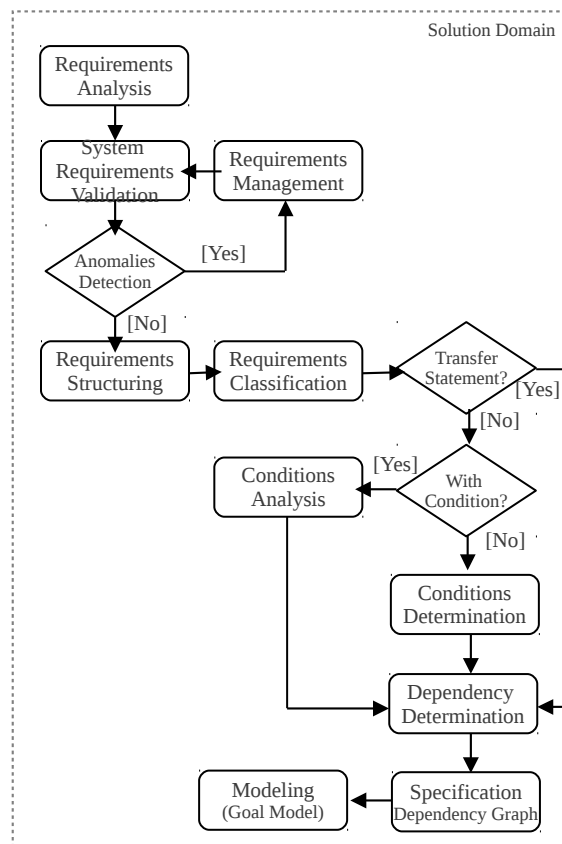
Solution Domain

Requirements Analysis

System Requirements Validation

Requirements Management

Anomalies Detection

[Yes]

[No]

Requirements Structuring

Requirements Classification

Transfer Statement?

[Yes]

[No]

Conditions Analysis

[Yes]

With Condition?

[No]

Conditions Determination

Dependency Determination

Modeling (Goal Model)

Specification Dependency Graph